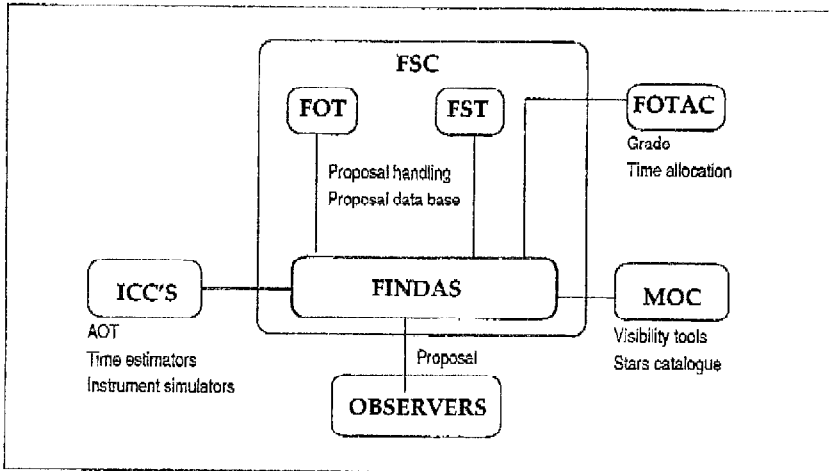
FSC

FOT

FST

FOTAC

Grado

Time allocation

Proposal handling

Proposal data base

ICC'S

FINDAS

MOC

AOT

Time estimators

Instrument simulators

Visibility tools

Stars catalogue

Proposal

OBSERVERS